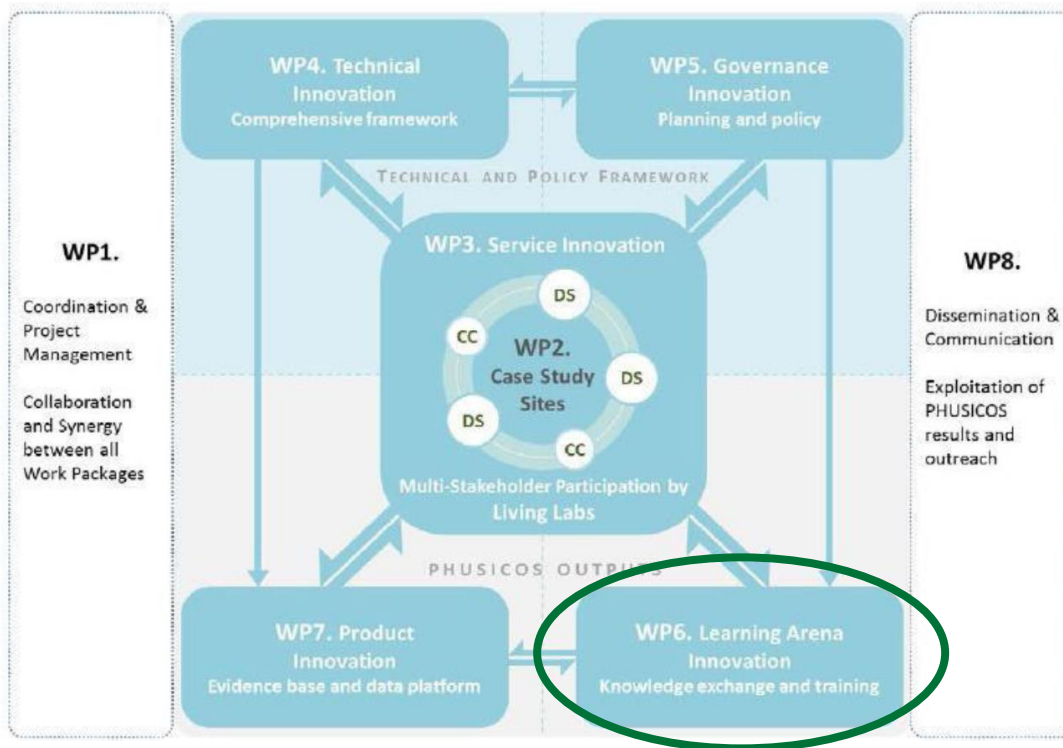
WP1.

Coordination & Project Management

Collaboration and Synergy between all Work Packages

WP4. Technical Innovation
Comprehensive framework

WP5. Governance Innovation
Planning and policy

TECHNICAL AND POLICY FRAMEWORK

WP3. Service Innovation

DS

CC

WP2. Case Study Sites

DS

DS

CC

Multi-Stakeholder Participation by Living Labs

PHUSICOS OUTPUTS

WP7. Product Innovation
Evidence base and data platform

WP6. Learning Arena Innovation
Knowledge exchange and training

WP8.

Dissemination & Communication

Exploitation of PHUSICOS results and outreach